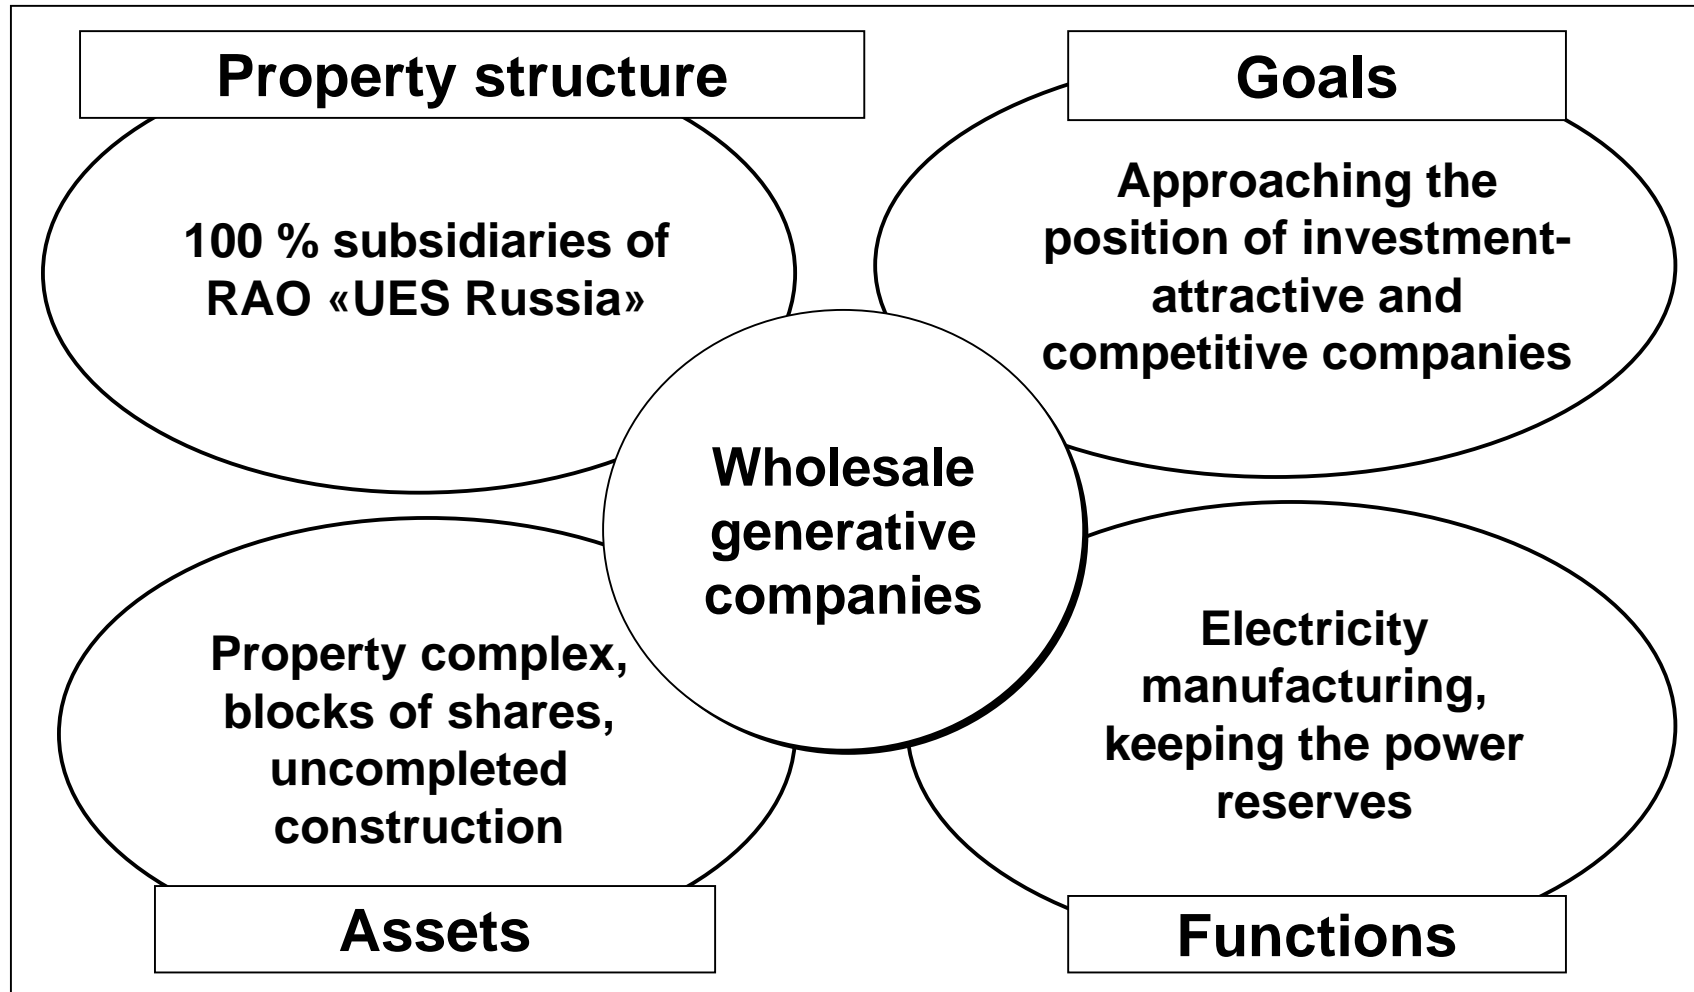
Property structure

100 % subsidiaries of RAO «UES Russia»

Goals

Approaching the position of investment-attractive and competitive companies

Wholesale generative companies

Property complex, blocks of shares, uncompleted construction

Electricity manufacturing, keeping the power reserves

Assets

Functions